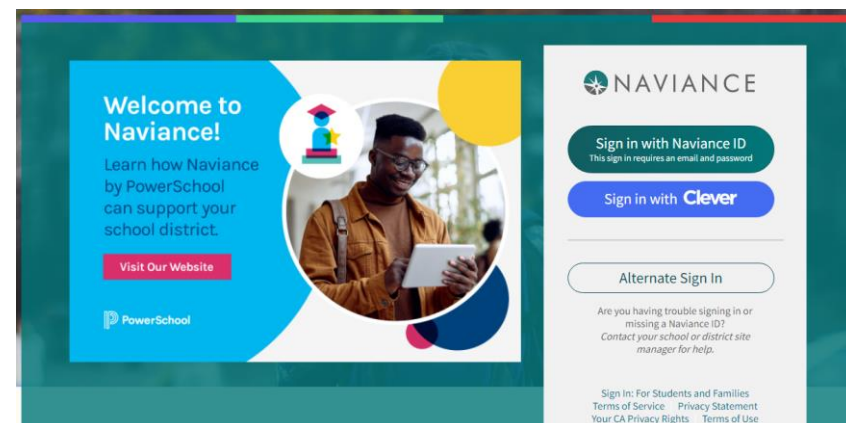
Welcome to Naviance!

Learn how Naviance by PowerSchool can support your school district.

Visit Our Website

PowerSchool

NAVIANCE

Sign in with Naviance ID
This sign in requires an email and password

Sign in with Clever

Alternate Sign In

Are you having trouble signing in or missing a Naviance ID?
Contact your school or district site manager for help.

Sign In: For Students and Families
Terms of Service Privacy Statement
Your CA Privacy Rights Terms of Use